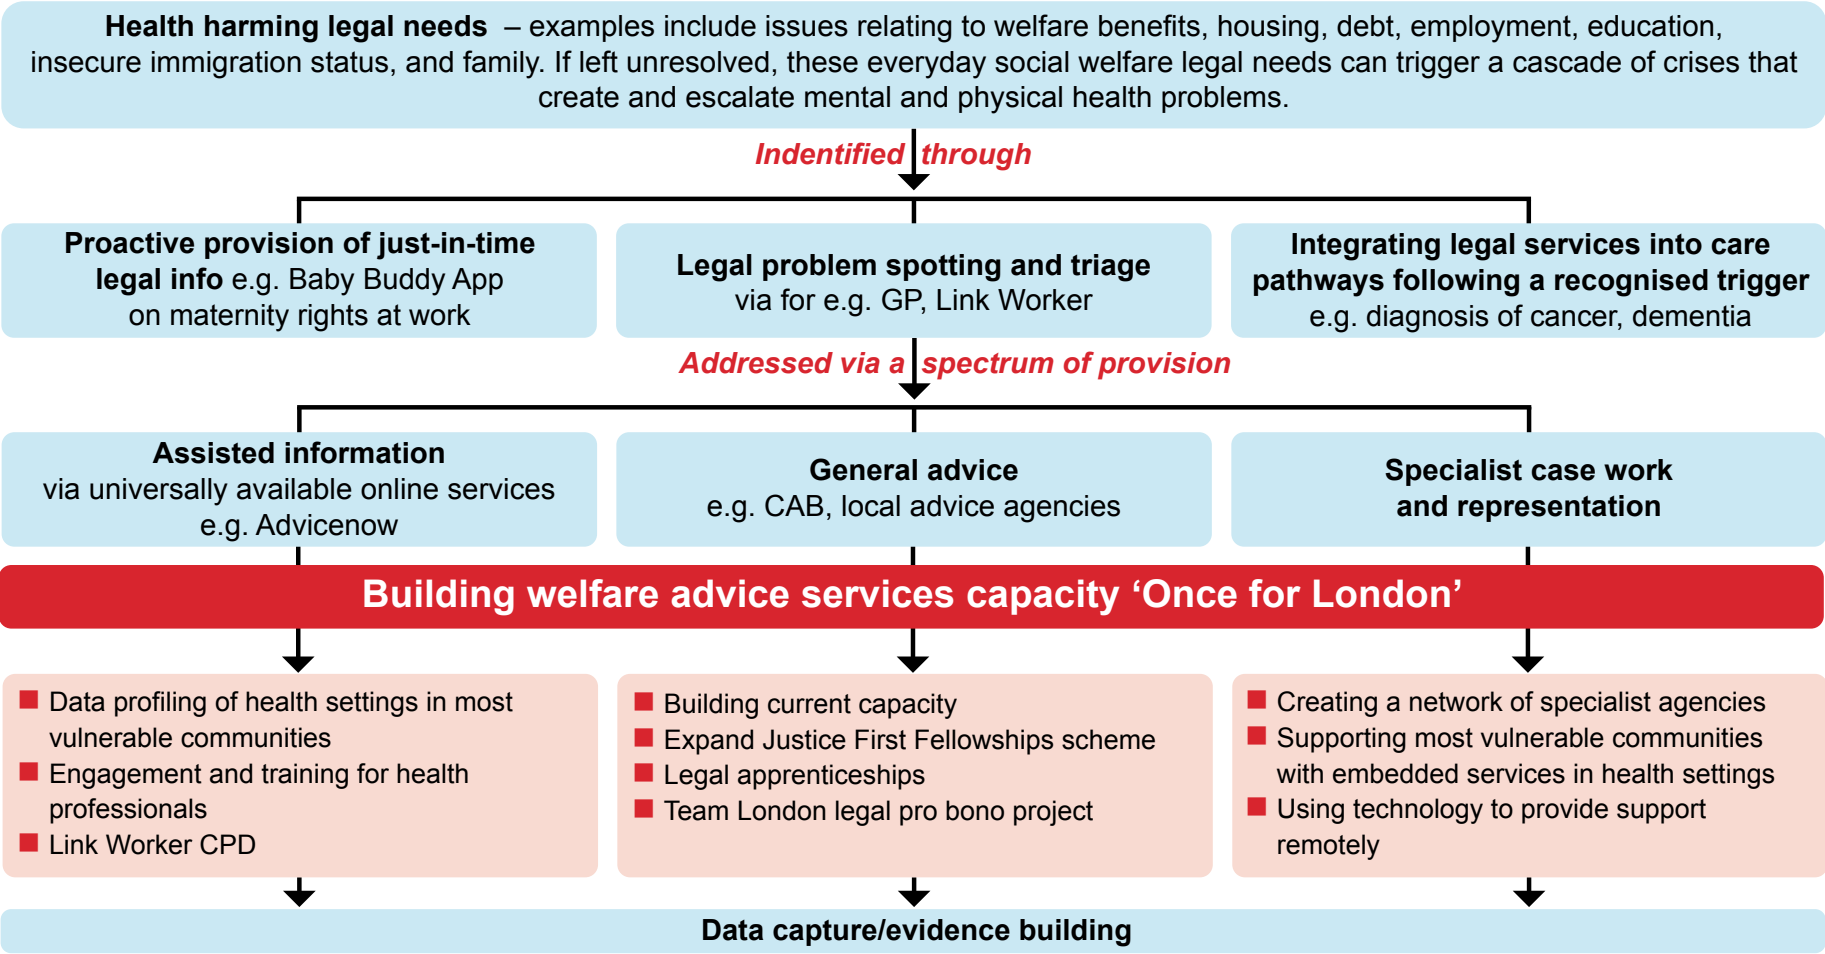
**Health harming legal needs** – examples include issues relating to welfare benefits, housing, debt, employment, education, insecure immigration status, and family. If left unresolved, these everyday social welfare legal needs can trigger a cascade of crises that create and escalate mental and physical health problems.

Indentified through

**Proactive provision of just-in-time legal info** e.g. Baby Buddy App on maternity rights at work

**Legal problem spotting and triage** via for e.g. GP, Link Worker

**Integrating legal services into care pathways following a recognised trigger** e.g. diagnosis of cancer, dementia

Addressed via a spectrum of provision

**Assisted information** via universally available online services e.g. Advicenow

**General advice** e.g. CAB, local advice agencies

**Specialist case work and representation**

**Building welfare advice services capacity 'Once for London'**

- Data profiling of health settings in most vulnerable communities
- Engagement and training for health professionals
- Link Worker CPD

- Building current capacity
- Expand Justice First Fellowships scheme
- Legal apprenticeships
- Team London legal pro bono project

- Creating a network of specialist agencies
- Supporting most vulnerable communities with embedded services in health settings
- Using technology to provide support remotely

**Data capture/evidence building**